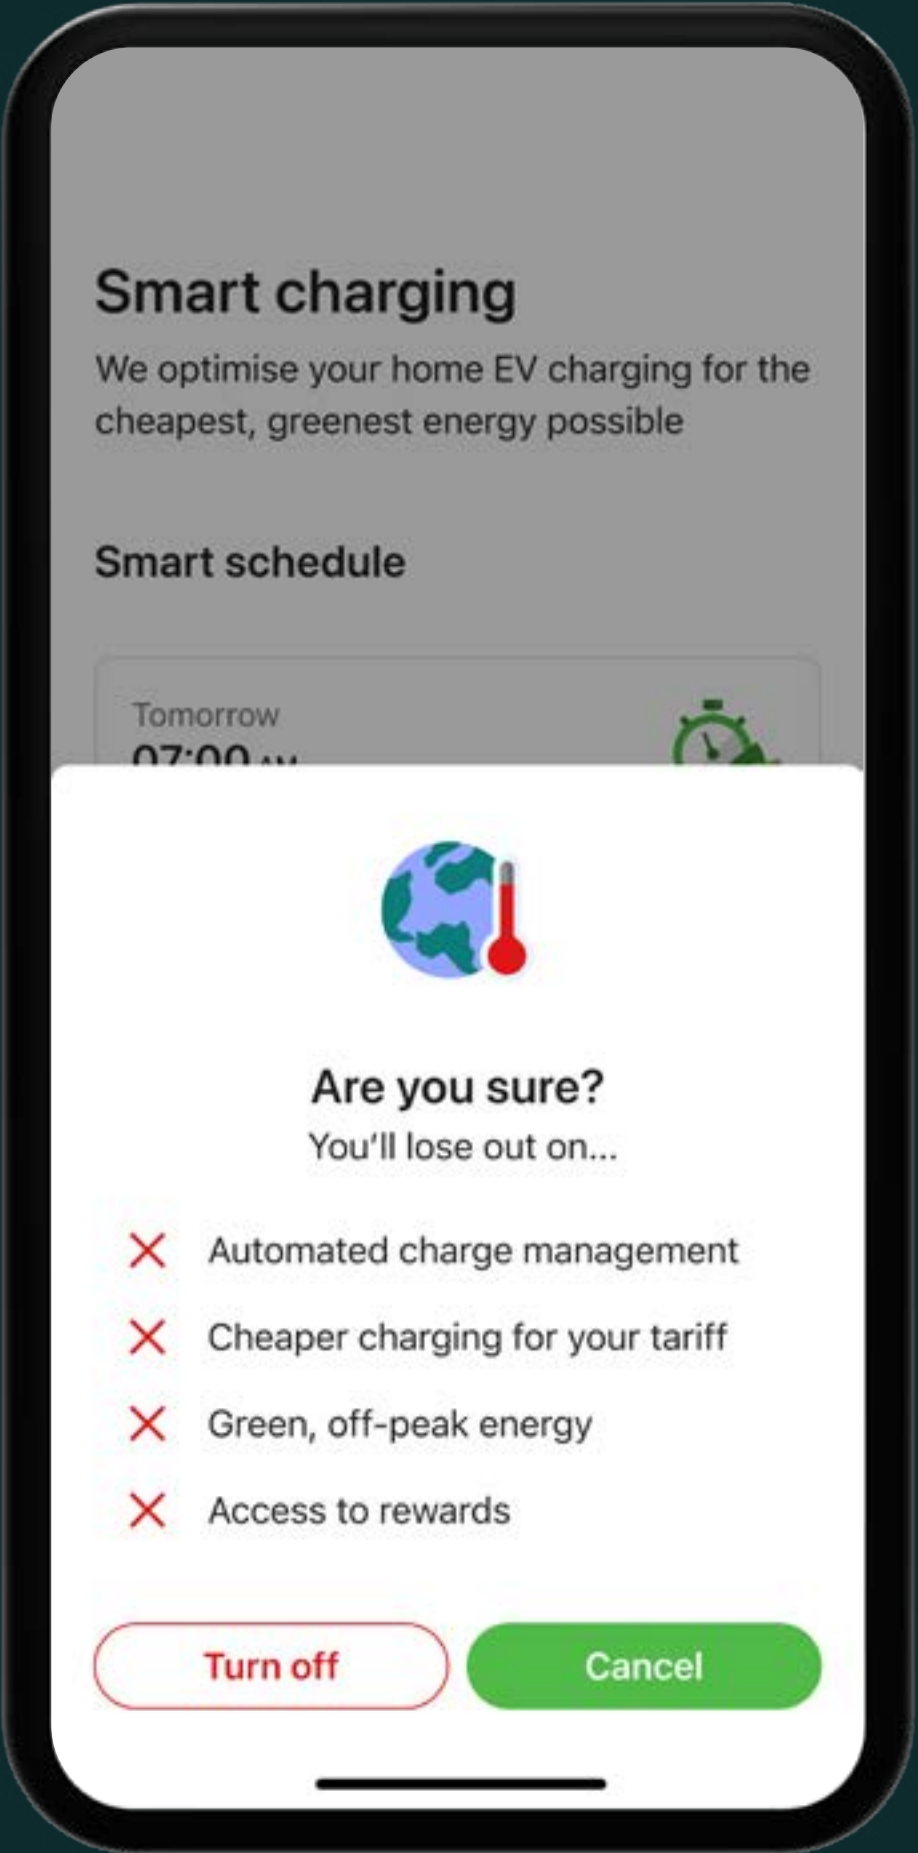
Smart charging
We optimise your home EV charging for the cheapest, greenest energy possible

Smart schedule

Tomorrow
07:00 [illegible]

Are you sure?
You'll lose out on...

Automated charge management
Cheaper charging for your tariff
Green, off-peak energy
Access to rewards

Turn off
Cancel